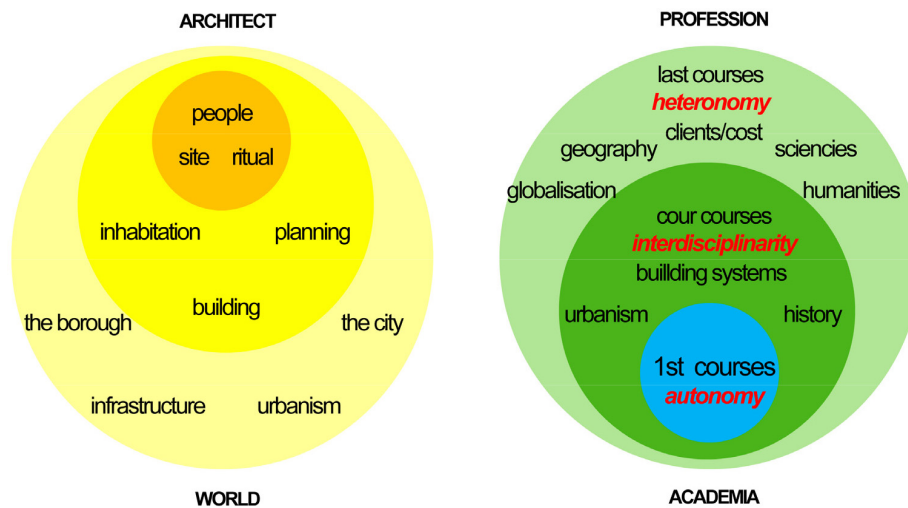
ARCHITECT

people

site ritual

inhabitation planning

building

the borough the city

infrastructure urbanism

WORLD

PROFESSION

last courses

heteronomy

clients/cost

geography sciencies

globalisation humanities

cour courses

interdisciplinarity

buillding systems

urbanism history

1st courses

autonomy

ACADEMIA